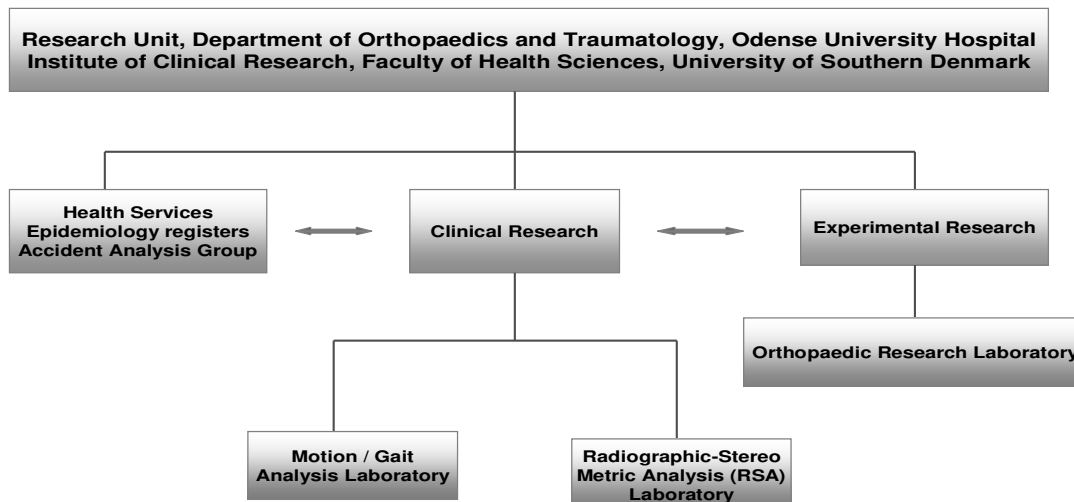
Research Unit, Department of Orthopaedics and Traumatology, Odense University Hospital
Institute of Clinical Research, Faculty of Health Sciences, University of Southern Denmark

Health Services
Epidemiology registers
Accident Analysis Group

Clinical Research

Experimental Research

Orthopaedic Research Laboratory

Motion / Gait
Analysis Laboratory

Radiographic-Stereo
Metric Analysis (RSA)
Laboratory